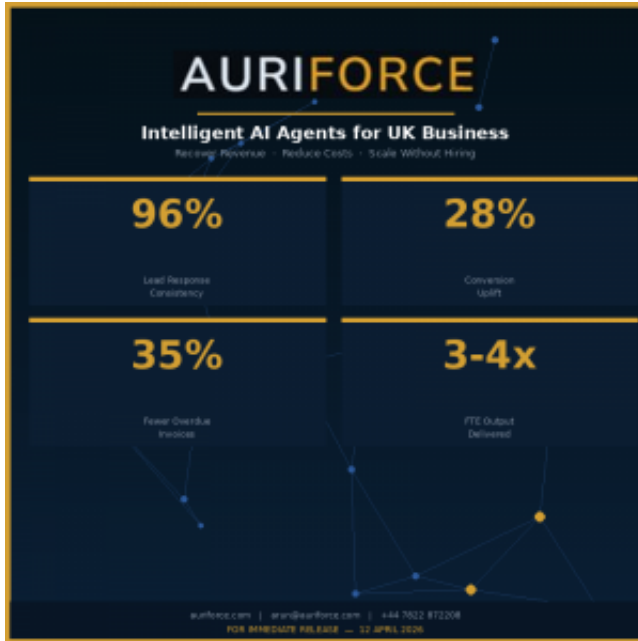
AURIFORCE

Intelligent AI Agents for UK Business

Recover Revenue · Reduce Costs · Scale Without Hiring

96%

Lead Response Consistency

28%

Conversion Uplift

35%

Fewer Overdue Invoices

3-4x

FTE Output Delivered

auriforce.com | aran@auriforce.com | +44 7822 872208

FOR IMMEDIATE RELEASE — 12 APRIL 2026